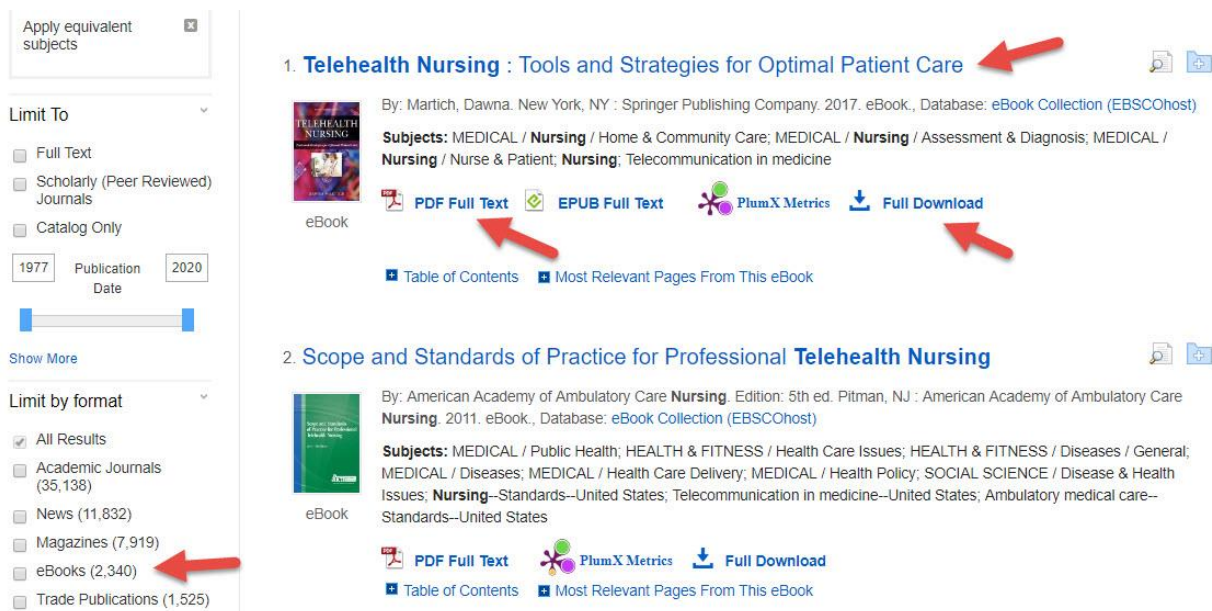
Apply equivalent subjects

Limit To

Full Text

Scholarly (Peer Reviewed) Journals

Catalog Only

1977 Publication Date 2020

Show More

Limit by format

All Results

Academic Journals (35,138)

News (11,832)

Magazines (7,919)

eBooks (2,340)

Trade Publications (1,525)

1. **Telehealth Nursing** : Tools and Strategies for Optimal Patient Care

TELEHEALTH NURSING

eBook

By: Martich, Dawna. New York, NY : Springer Publishing Company. 2017. eBook., Database: eBook Collection (EBSCOhost)

**Subjects:** MEDICAL / **Nursing** / Home & Community Care; MEDICAL / **Nursing** / Assessment & Diagnosis; MEDICAL / **Nursing** / Nurse & Patient; **Nursing**; Telecommunication in medicine

PDF Full Text EPUB Full Text PlumX Metrics Full Download

Table of Contents Most Relevant Pages From This eBook

2. Scope and Standards of Practice for Professional **Telehealth Nursing**

eBook

By: American Academy of Ambulatory Care **Nursing**. Edition: 5th ed. Pitman, NJ : American Academy of Ambulatory Care **Nursing**. 2011. eBook., Database: eBook Collection (EBSCOhost)

**Subjects:** MEDICAL / Public Health; HEALTH & FITNESS / Health Care Issues; HEALTH & FITNESS / Diseases / General; MEDICAL / Diseases; MEDICAL / Health Care Delivery; MEDICAL / Health Policy; SOCIAL SCIENCE / Disease & Health Issues; **Nursing**--Standards--United States; Telecommunication in medicine--United States; Ambulatory medical care--Standards--United States

PDF Full Text PlumX Metrics Full Download

Table of Contents Most Relevant Pages From This eBook